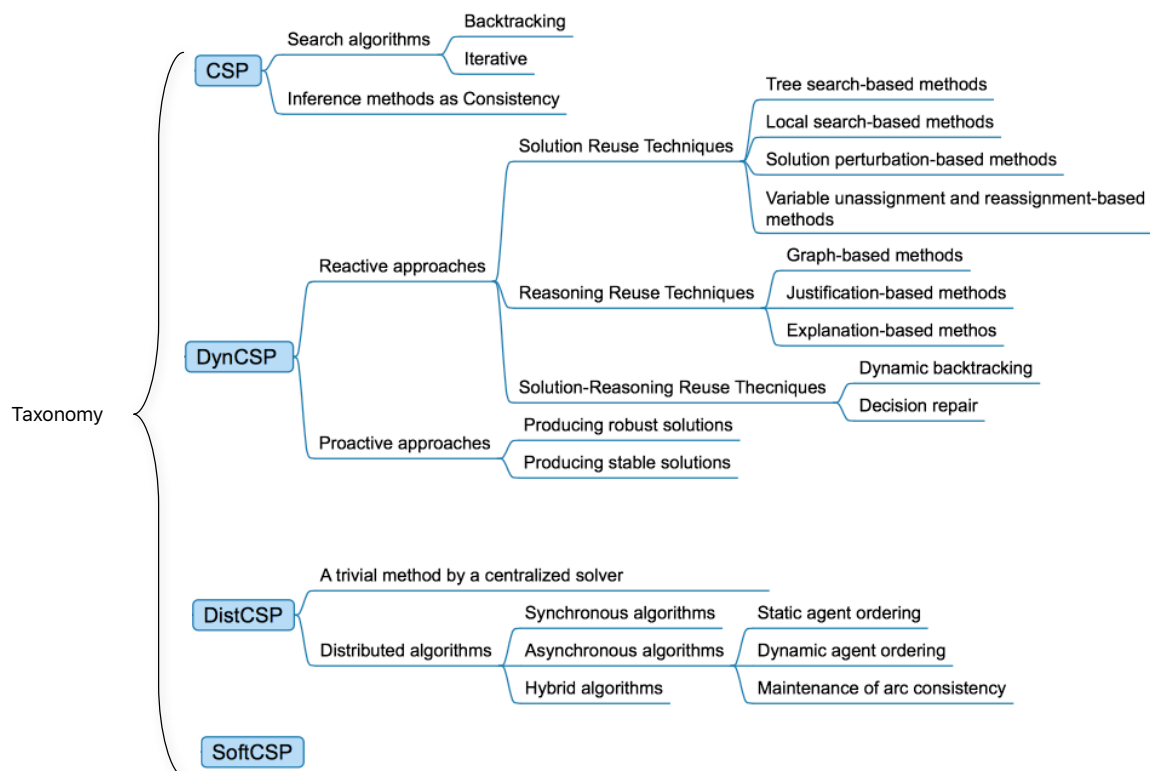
Taxonomy

CSP
Search algorithms
Backtracking
Iterative
Inference methods as Consistency

DynCSP
Reactive approaches
Solution Reuse Techniques
Tree search-based methods
Local search-based methods
Solution perturbation-based methods
Variable unassignment and reassignment-based methods
Reasoning Reuse Techniques
Graph-based methods
Justification-based methods
Explanation-based methos
Solution-Reasoning Reuse Thecniques
Dynamic backtracking
Decision repair
Proactive approaches
Producing robust solutions
Producing stable solutions

DistCSP
A trivial method by a centralized solver
Distributed algorithms
Synchronous algorithms
Asynchronous algorithms
Hybrid algorithms
Static agent ordering
Dynamic agent ordering
Maintenance of arc consistency

SoftCSP